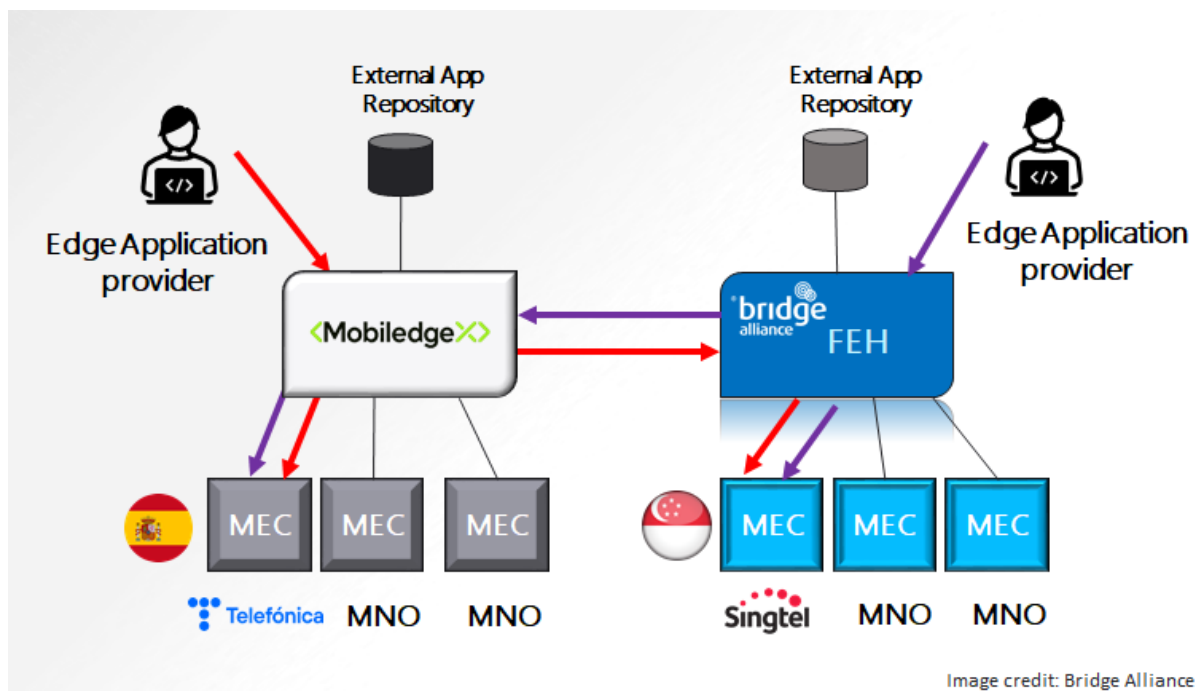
External App Repository

External App Repository

Edge Application provider

Edge Application provider

<MobiledgeX>

bridge alliance FEH

MEC MEC MEC

MEC MEC MEC

Telefónica MNO MNO

Singtel MNO MNO

Image credit: Bridge Alliance